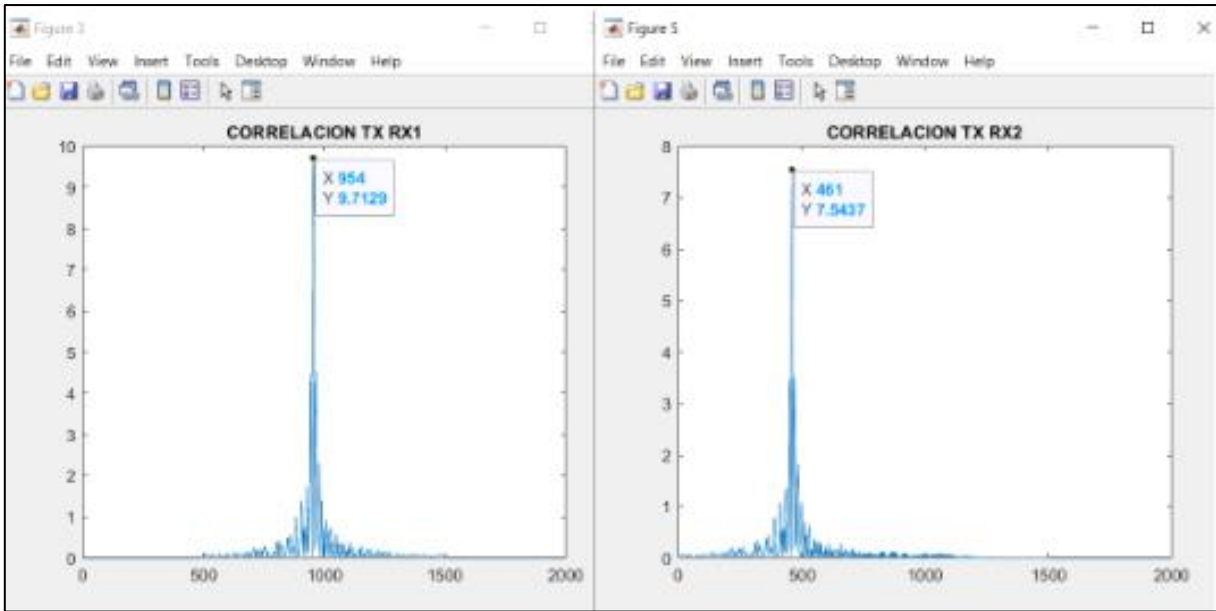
Figure 3

File Edit View Insert Tools Desktop Window Help

CORRELACION TX RX1

X 954
Y 9.7129

10
9
8
7
6
5
4
3
2
1
0

0 500 1000 1500 2000

Figure 5

File Edit View Insert Tools Desktop Window Help

CORRELACION TX RX2

X 461
Y 7.5437

8
7
6
5
4
3
2
1
0

0 500 1000 1500 2000